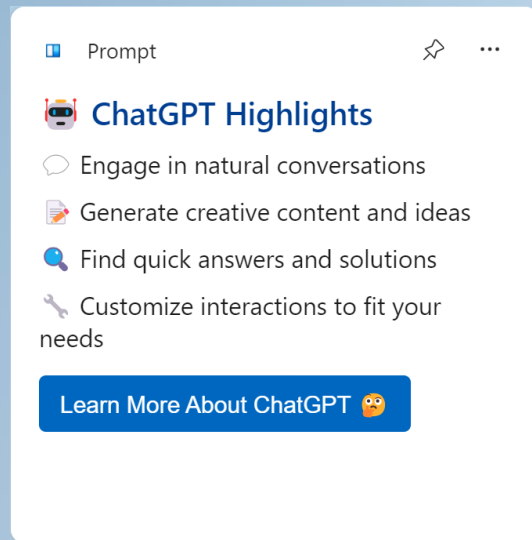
Prompt

🤖 ChatGPT Highlights

💬 Engage in natural conversations

📝 Generate creative content and ideas

🔍 Find quick answers and solutions

🔧 Customize interactions to fit your needs

Learn More About ChatGPT 🤔